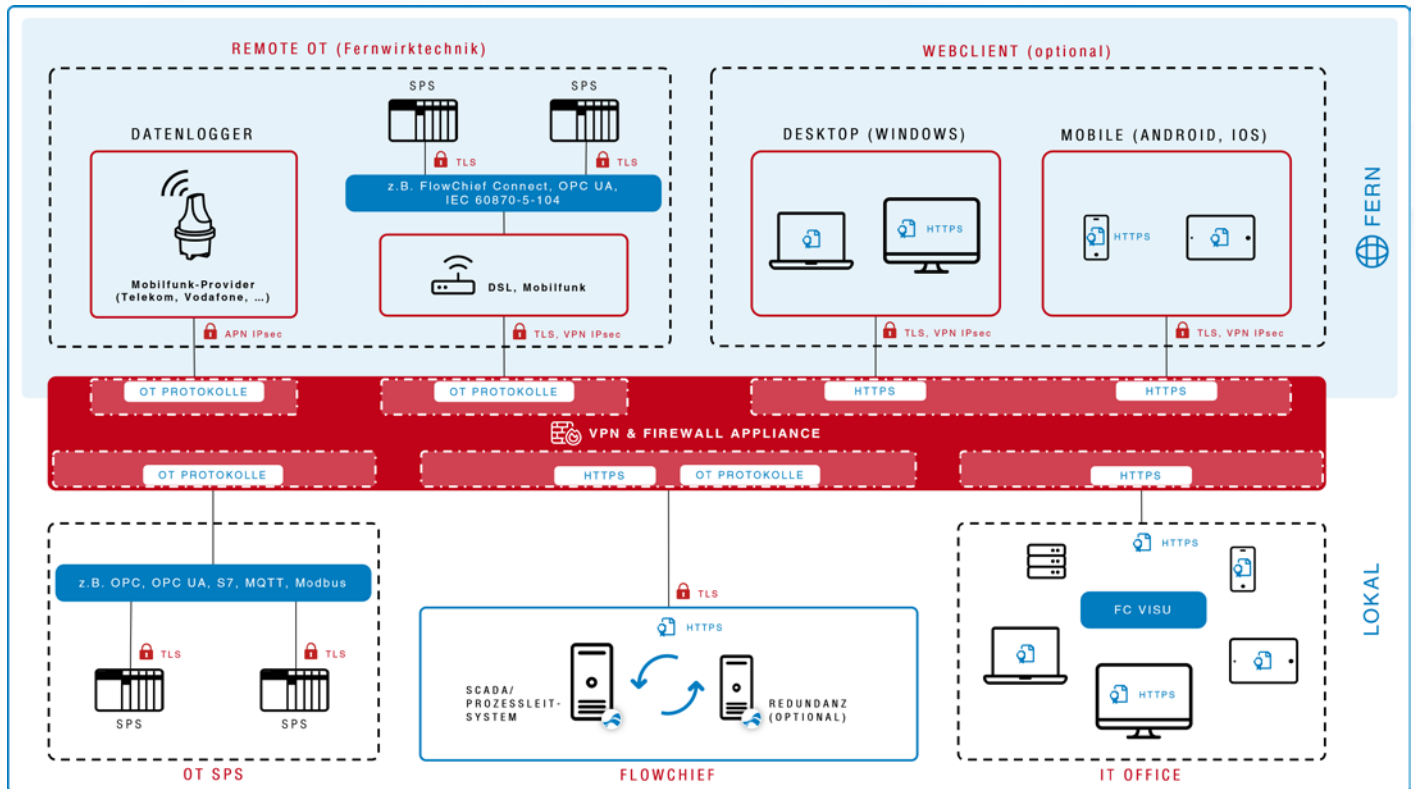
REMOTE OT (Fernwirktechnik)

DATENLOGGER

Mobilfunk-Provider (Telekom, Vodafone, ...)

APN IPsec

SPS

SPS

TLS

TLS

z.B. FlowChief Connect, OPC UA, IEC 60870-5-104

DSL, Mobilfunk

TLS, VPN IPsec

WEBCLIENT (optional)

DESKTOP (WINDOWS)

HTTPS

TLS, VPN IPsec

MOBILE (ANDROID, IOS)

HTTPS

TLS, VPN IPsec

FERN

OT PROTOKOLLE

OT PROTOKOLLE

HTTPS

HTTPS

VPN & FIREWALL APPLIANCE

OT PROTOKOLLE

HTTPS

OT PROTOKOLLE

HTTPS

z.B. OPC, OPC UA, S7, MQTT, Modbus

TLS

TLS

SPS

SPS

OT SPS

TLS

HTTPS

SCADA/ PROZESSLEIT-SYSTEM

REDUNDANZ (OPTIONAL)

FLOWCHIEF

HTTPS

FC VISU

HTTPS

IT OFFICE

LOKAL